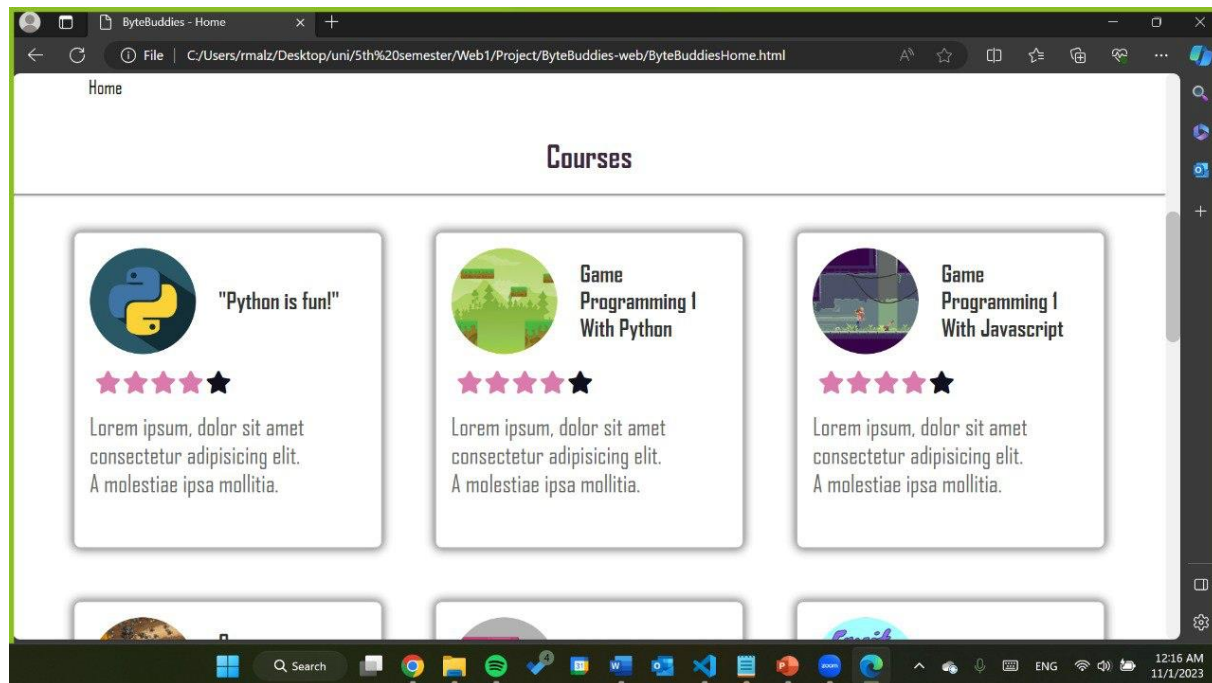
ByteBuddies - Home
File | C:/Users/rmalz/Desktop/uni/5th%20semester/Web1/Project/ByteBuddies-web/ByteBuddiesHome.html

Home

Courses

"Python is fun!"

Lorem ipsum, dolor sit amet consectetur adipisicing elit. A molestiae ipsa mollitia.

Game Programming 1 With Python

Lorem ipsum, dolor sit amet consectetur adipisicing elit. A molestiae ipsa mollitia.

Game Programming 1 With Javascript

Lorem ipsum, dolor sit amet consectetur adipisicing elit. A molestiae ipsa mollitia.

Search
ENG
12:16 AM
11/1/2023